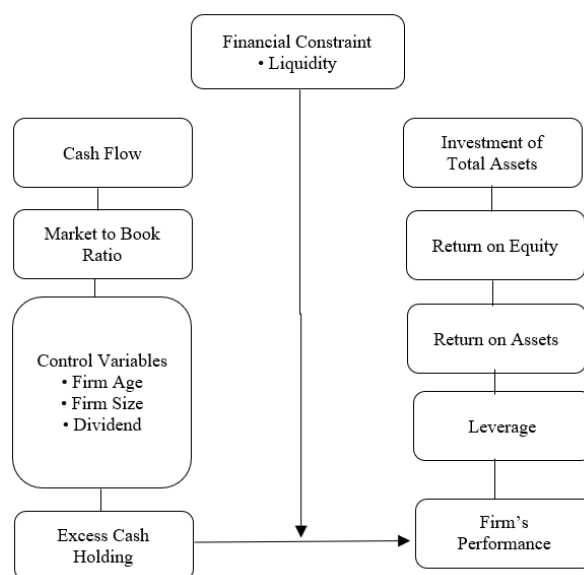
Financial Constraint
• Liquidity

Cash Flow

Market to Book Ratio

Control Variables
• Firm Age
• Firm Size
• Dividend

Excess Cash Holding

Investment of Total Assets

Return on Equity

Return on Assets

Leverage

Firm's Performance